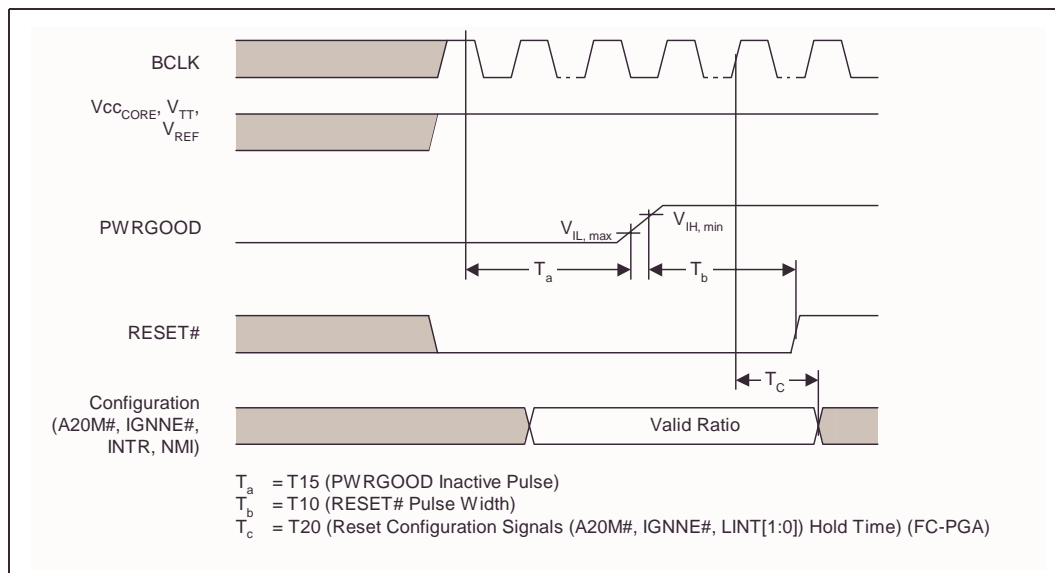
BCLK

$Vcc_{CORE}$, $V_{TT}$, $V_{REF}$

PWRGOOD

$V_{IL, max}$

$V_{IH, min}$

$T_a$

$T_b$

RESET#

$T_C$

Configuration (A20M#, IGNNE#, INTR, NMI)

Valid Ratio

$T_a$ = T15 (PWRGOOD Inactive Pulse)
$T_b$ = T10 (RESET# Pulse Width)
$T_c$ = T20 (Reset Configuration Signals (A20M#, IGNNE#, LINT[1:0]) Hold Time) (FC-PGA)